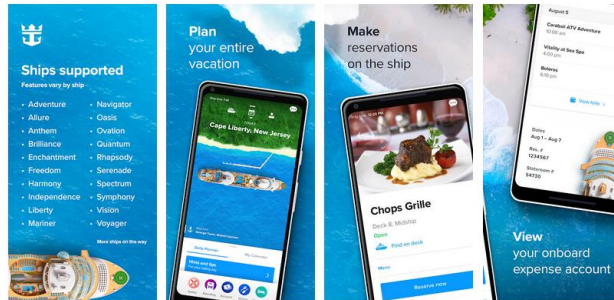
Ships supported
Features vary by ship

- Adventure
- Allure
- Anthem
- Brilliance
- Enchantment
- Freedom
- Harmony
- Independence
- Liberty
- Mariner

- Navigator
- Oasis
- Ovation
- Quantum
- Rhapsody
- Serenade
- Spectrum
- Symphony
- Vision
- Voyager

More ships on the way

Plan your entire vacation

Cape Liberty, New Jersey

Daily Planner
My Calendar

Make reservations on the ship

Chops Grille
Deck & Midship
Open
Find on deck
Menu
Reserve now

August 5
Cozumel ATV Adventure
10:00 am
Vitality at Sea Spa
4:00 pm
Boleros
8:00 pm
View Folio
Dates
Aug 1 – Aug 7
Res. #
1234567
Stateroom #
14730

View your onboard expense account